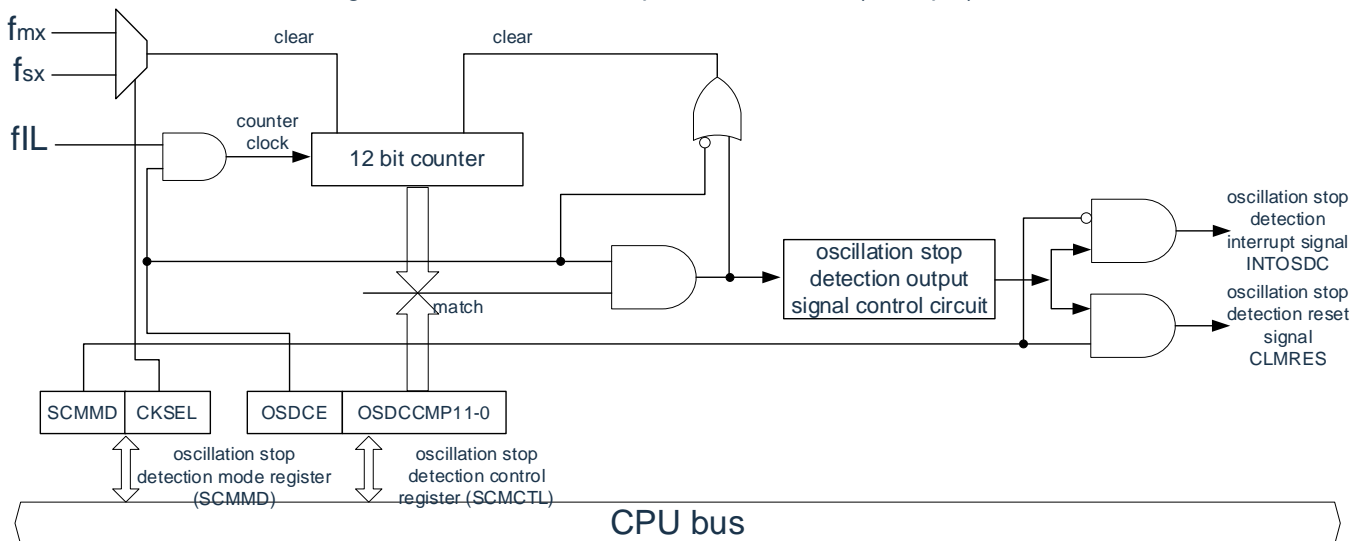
$f_{mx}$
$f_{sx}$
clear
clear
fIL
counter clock
12 bit counter
oscillation stop detection interrupt signal INTOSDC
oscillation stop detection output signal control circuit
oscillation stop detection reset signal CLMRES
match
SCMMD
CKSEL
OSDCE
OSDCCMP11-0
oscillation stop detection mode register (SCMMD)
oscillation stop detection control register (SCMCTL)
CPU bus